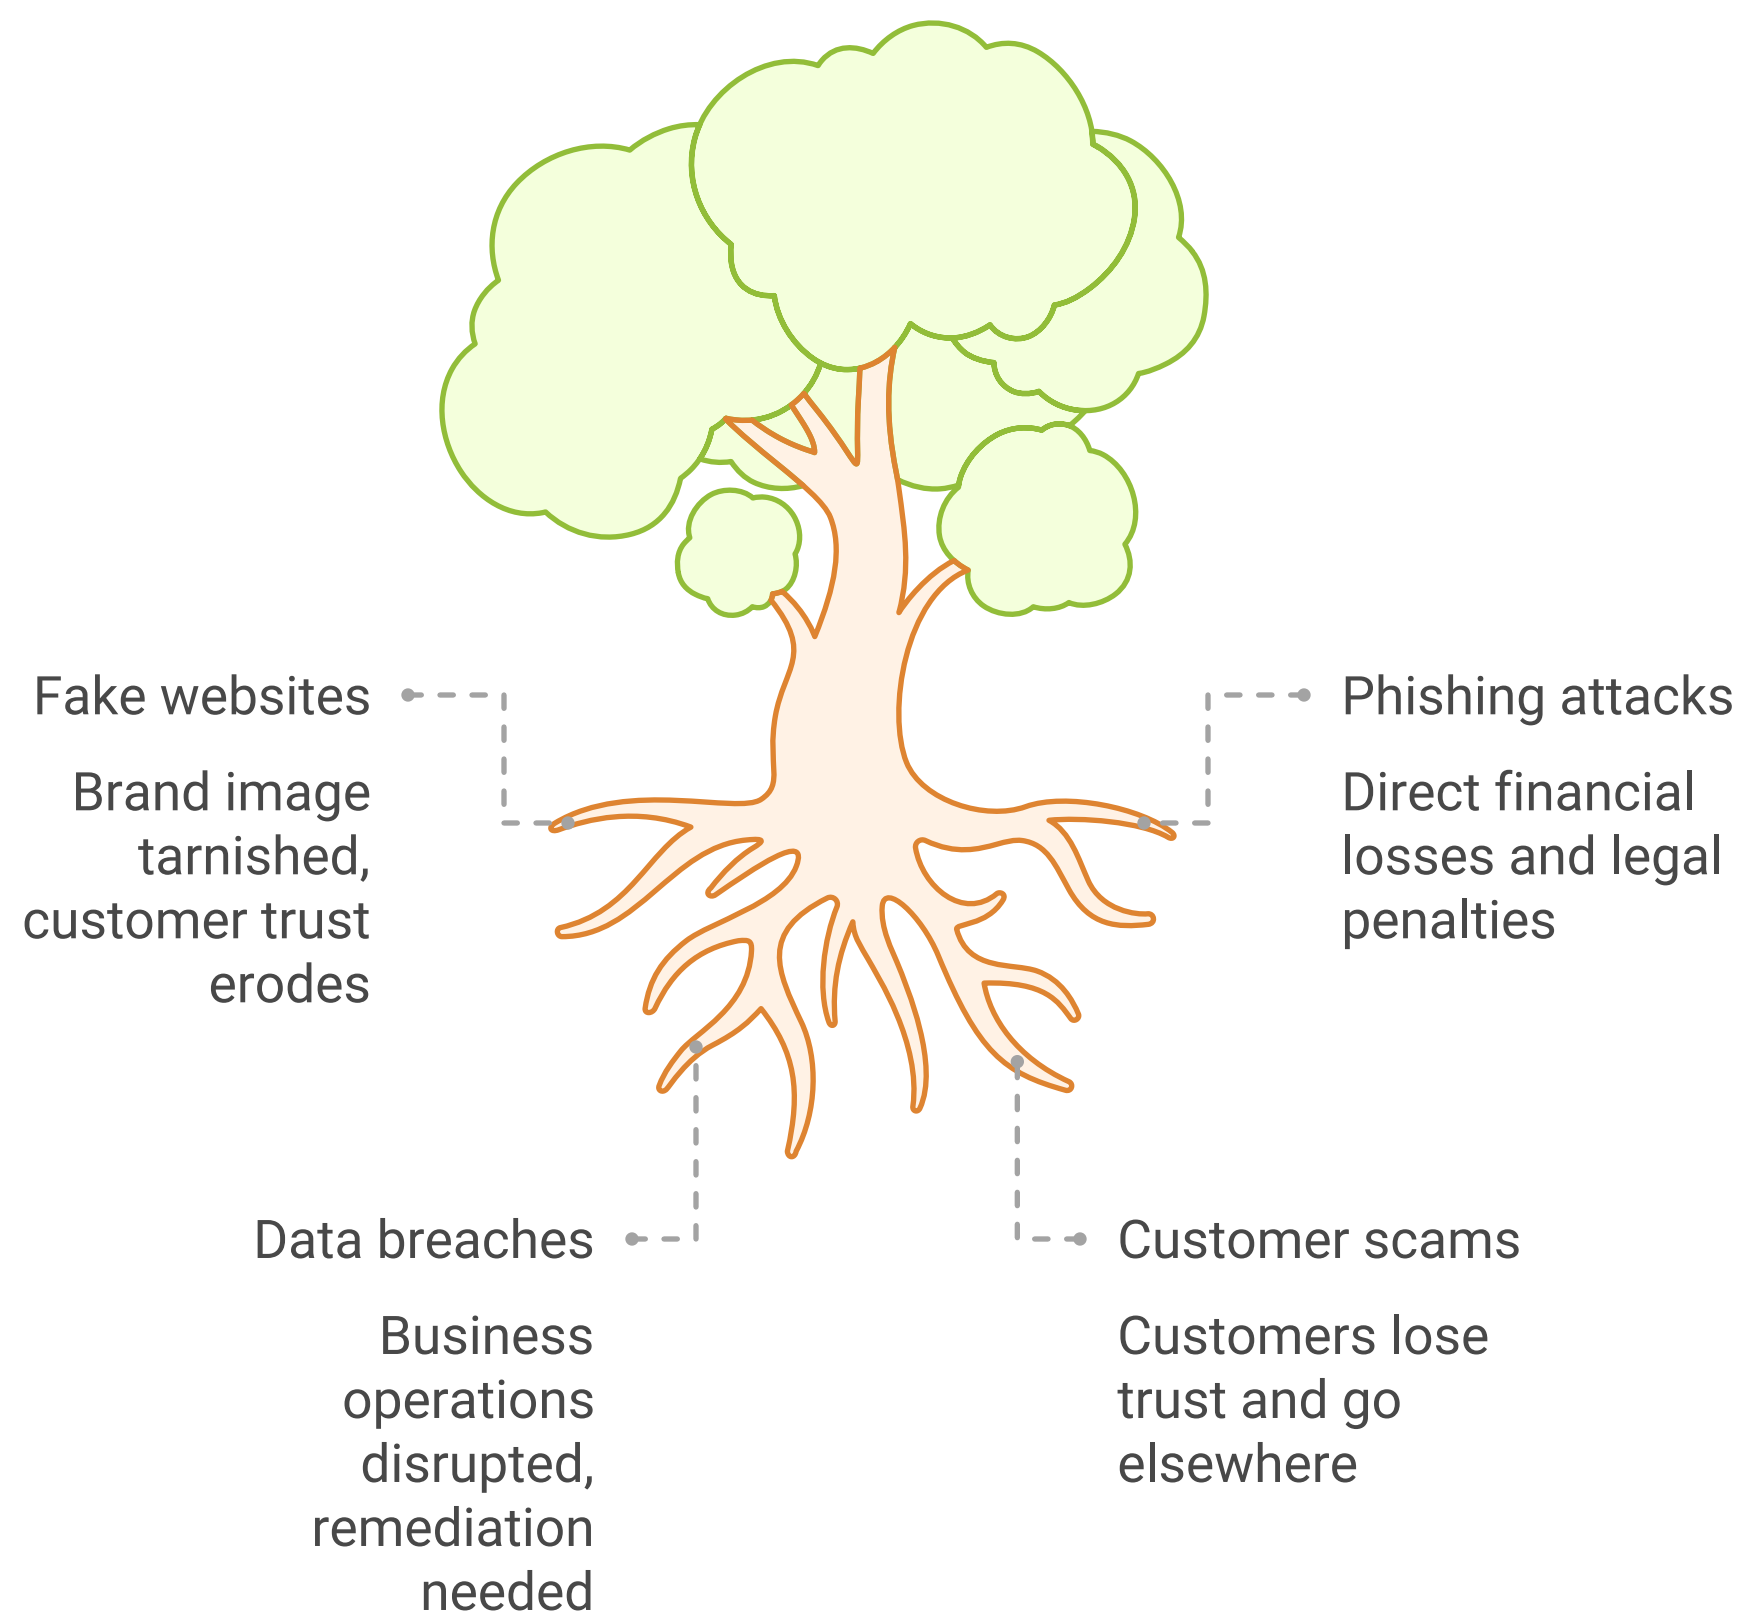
Fake websites

Brand image tarnished, customer trust erodes

Phishing attacks

Direct financial losses and legal penalties

Data breaches

Business operations disrupted, remediation needed

Customer scams

Customers lose trust and go elsewhere